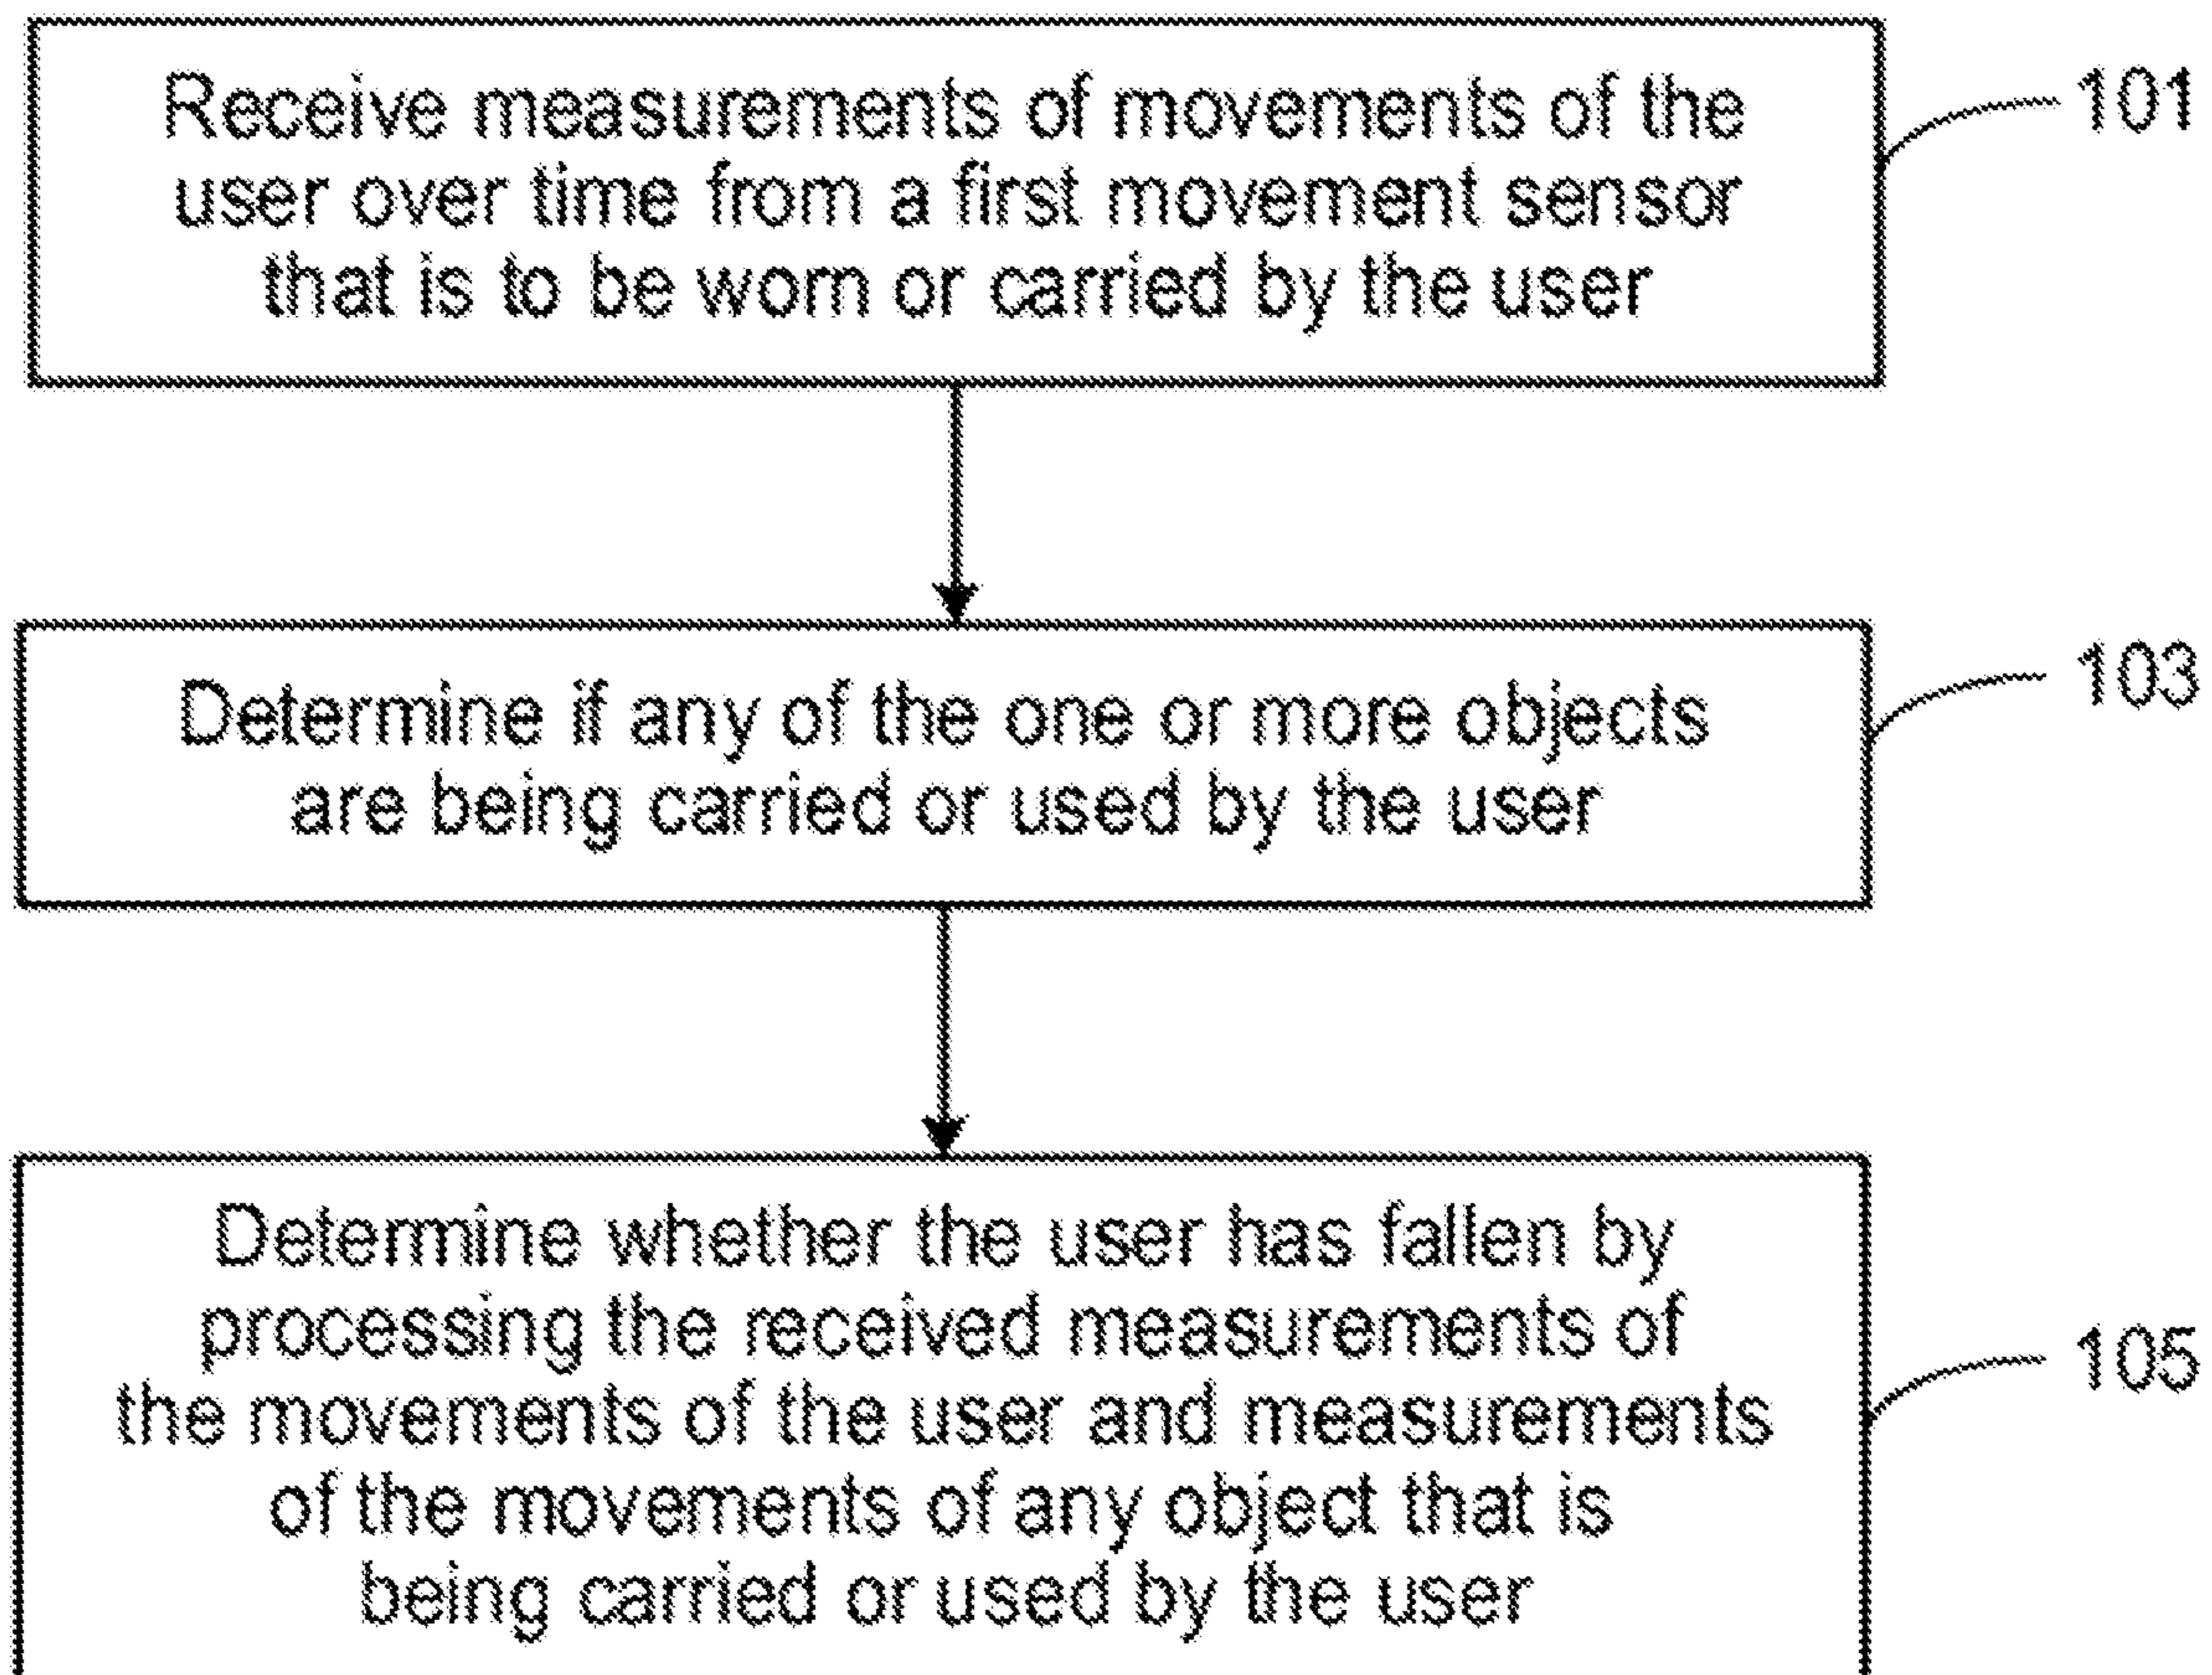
Receive measurements of movements of the user over time from a first movement sensor that is to be worn or carried by the user

101

Determine if any of the one or more objects are being carried or used by the user

103

Determine whether the user has fallen by processing the received measurements of the movements of the user and measurements of the movements of any object that is being carried or used by the user

105